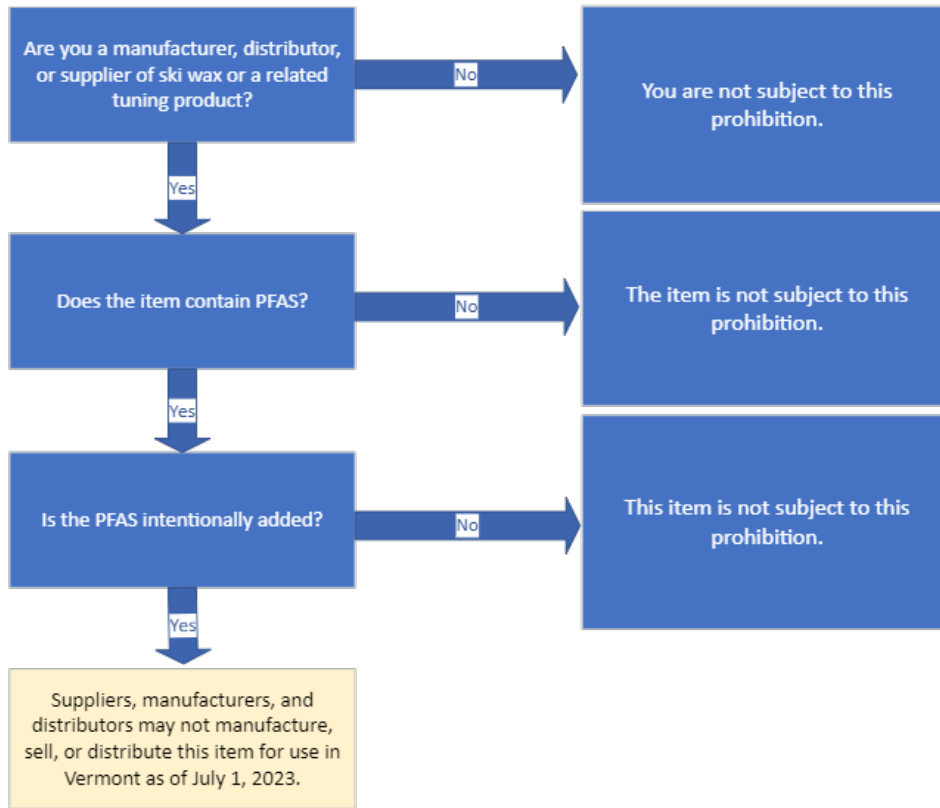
Are you a manufacturer, distributor, or supplier of ski wax or a related tuning product?

No

You are not subject to this prohibition.

Yes

Does the item contain PFAS?

No

The item is not subject to this prohibition.

Yes

Is the PFAS intentionally added?

No

This item is not subject to this prohibition.

Yes

Suppliers, manufacturers, and distributors may not manufacture, sell, or distribute this item for use in Vermont as of July 1, 2023.